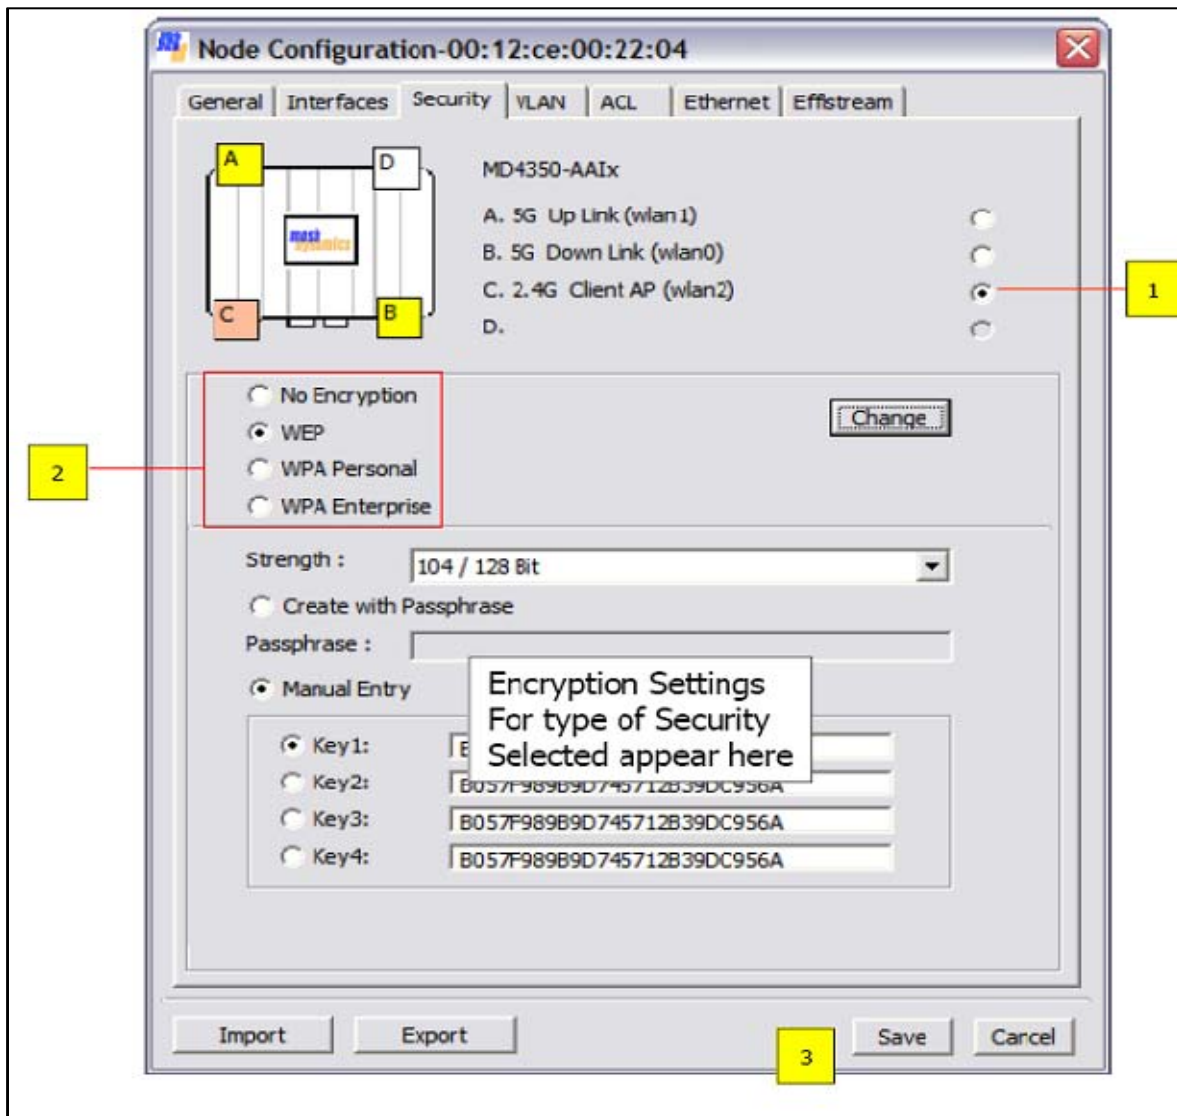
Node Configuration-00:12:ce:00:22:04

General | Interfaces | Security | VLAN | ACL | Ethernet | Effistream

A
D
C
B

MD4350-AAIx
A. 5G Up Link (wlan1)
B. 5G Down Link (wlan0)
C. 2.4G Client AP (wlan2)
D.

1

No Encryption
WEP
WPA Personal
WPA Enterprise

Change

2

Strength : 104 / 128 Bit
Create with Passphrase
Passphrase :
Manual Entry

Encryption Settings
For type of Security
Selected appear here

Key1: B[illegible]
Key2: B057F989B9D745712B39DC956A
Key3: B057F989B9D745712B39DC956A
Key4: B057F989B9D745712B39DC956A

Import
Export
3
Save
Cancel